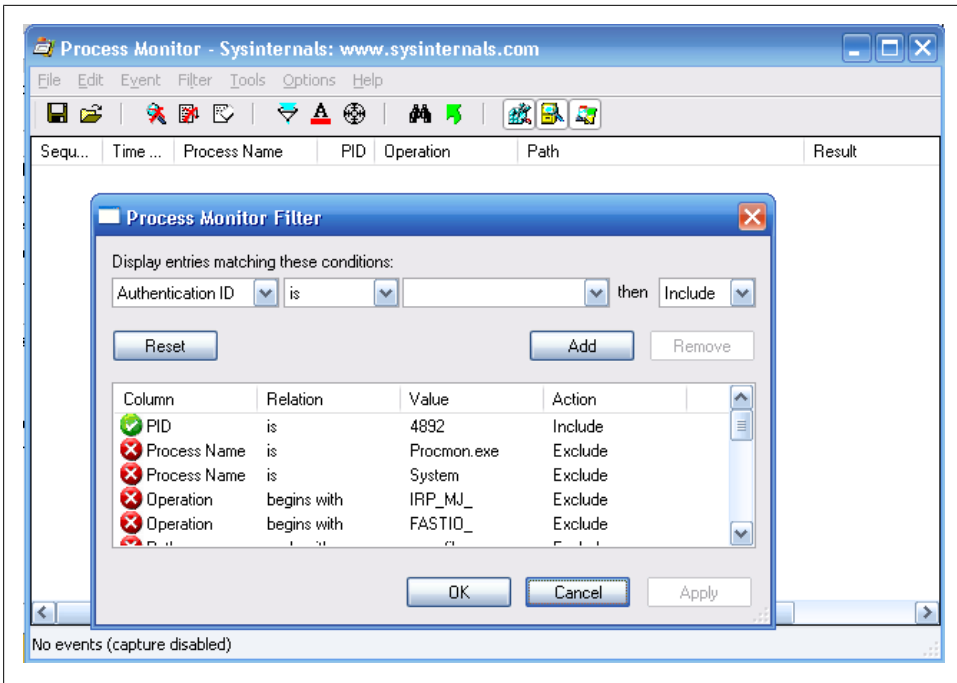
Process Monitor - Sysinternals: www.sysinternals.com

File Edit Event Filter Tools Options Help

| Sequ... | Time ... | Process Name | PID | Operation | Path | Result |
|---|---|---|---|---|---|---|

Process Monitor Filter

Display entries matching these conditions:

Authentication ID is then Include

Reset Add Remove

| Column | Relation | Value | Action |
|---|---|---|---|
| PID | is | 4892 | Include |
| Process Name | is | Procmon.exe | Exclude |
| Process Name | is | System | Exclude |
| Operation | begins with | IRP_MJ_ | Exclude |
| Operation | begins with | FASTIO_ | Exclude |
| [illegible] | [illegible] | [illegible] | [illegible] |

OK Cancel Apply

No events (capture disabled)